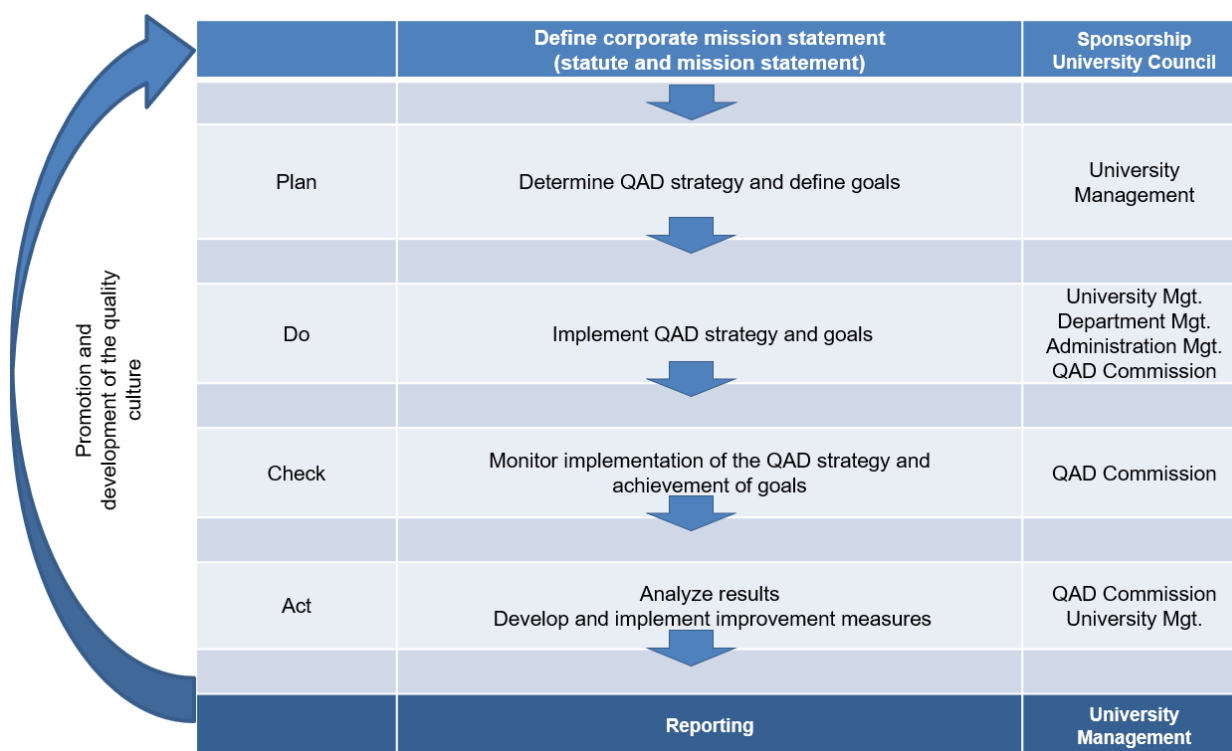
Promotion and development of the quality culture

| | Define corporate mission statement (statute and mission statement) | Sponsorship University Council |
|---|---|---|
| | | |
| Plan | Determine QAD strategy and define goals | University Management |
| | | |
| Do | Implement QAD strategy and goals | University Mgt. Department Mgt. Administration Mgt. QAD Commission |
| | | |
| Check | Monitor implementation of the QAD strategy and achievement of goals | QAD Commission |
| | | |
| Act | Analyze results Develop and implement improvement measures | QAD Commission University Mgt. |
| | | |
| | Reporting | University Management |